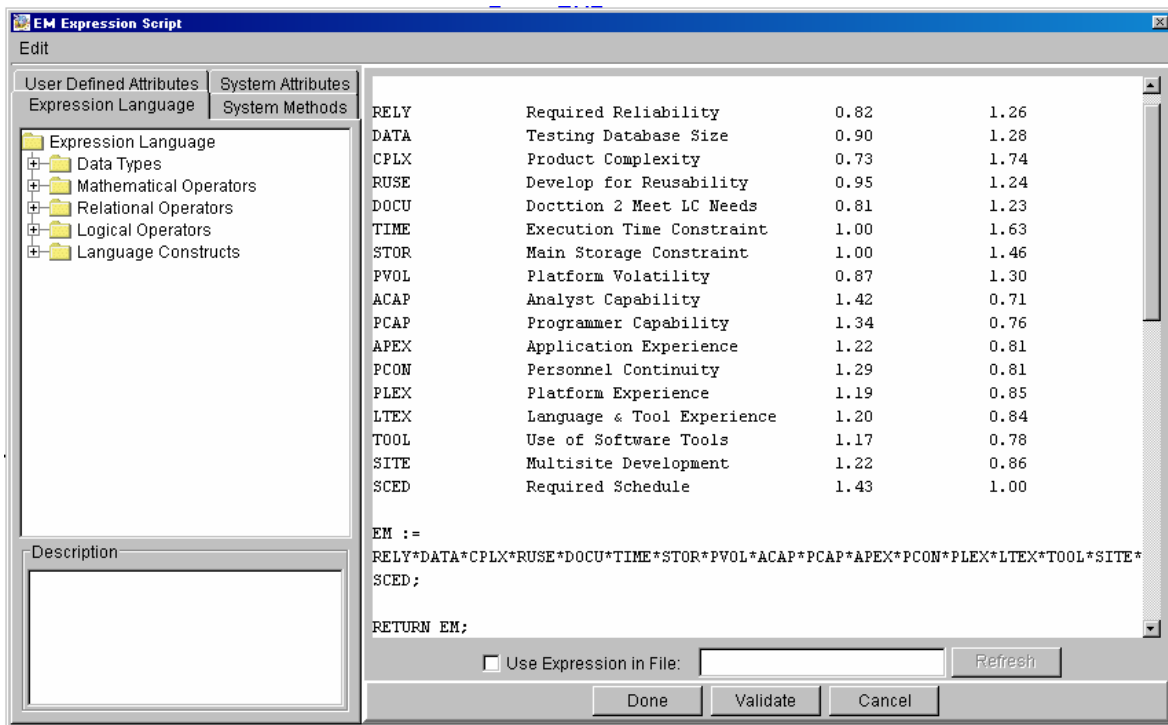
EM Expression Script
Edit

User Defined Attributes | System Attributes
Expression Language | System Methods

Expression Language
Data Types
Mathematical Operators
Relational Operators
Logical Operators
Language Constructs

Description

| | | | |
|---|---|---|---|
| RELY | Required Reliability | 0.82 | 1.26 |
| DATA | Testing Database Size | 0.90 | 1.28 |
| CPLX | Product Complexity | 0.73 | 1.74 |
| RUSE | Develop for Reusability | 0.95 | 1.24 |
| DOCU | Docttion 2 Meet LC Needs | 0.81 | 1.23 |
| TIME | Execution Time Constraint | 1.00 | 1.63 |
| STOR | Main Storage Constraint | 1.00 | 1.46 |
| PVOL | Platform Volatility | 0.87 | 1.30 |
| ACAP | Analyst Capability | 1.42 | 0.71 |
| PCAP | Programmer Capability | 1.34 | 0.76 |
| APEX | Application Experience | 1.22 | 0.81 |
| PCON | Personnel Continuity | 1.29 | 0.81 |
| PLEX | Platform Experience | 1.19 | 0.85 |
| LTEX | Language & Tool Experience | 1.20 | 0.84 |
| TOOL | Use of Software Tools | 1.17 | 0.78 |
| SITE | Multisite Development | 1.22 | 0.86 |
| SCED | Required Schedule | 1.43 | 1.00 |

EM :=
RELY*DATA*CPLX*RUSE*DOCU*TIME*STOR*PVOL*ACAP*PCAP*APEX*PCON*PLEX*LTEX*TOOL*SITE*SCED;

RETURN EM;

Use Expression in File: Refresh
Done Validate Cancel